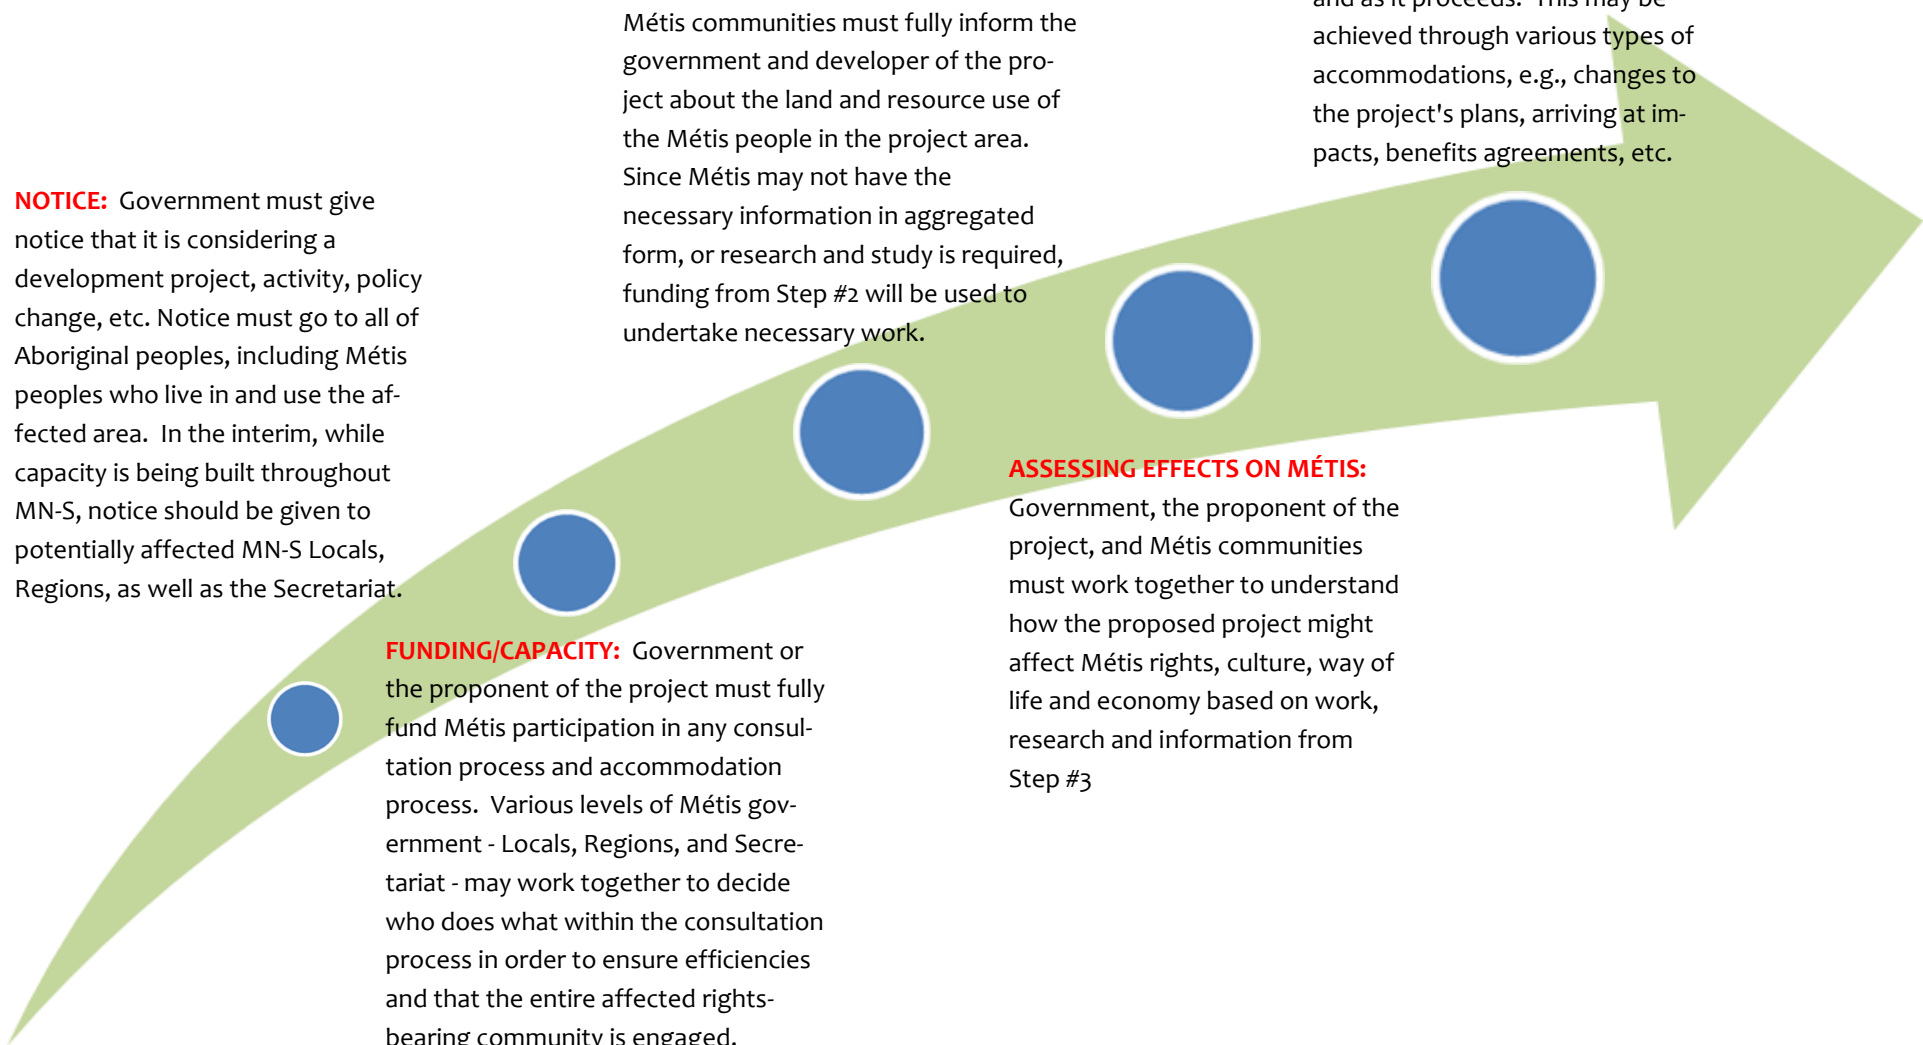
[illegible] This may be achieved through various types of accommodations, e.g., changes to the project's plans, arriving at impacts, benefits agreements, etc.

Métis communities must fully inform the government and developer of the project about the land and resource use of the Métis people in the project area. Since Métis may not have the necessary information in aggregated form, or research and study is required, funding from Step #2 will be used to undertake necessary work.

NOTICE: Government must give notice that it is considering a development project, activity, policy change, etc. Notice must go to all of Aboriginal peoples, including Métis peoples who live in and use the affected area. In the interim, while capacity is being built throughout MN-S, notice should be given to potentially affected MN-S Locals, Regions, as well as the Secretariat.

ASSESSING EFFECTS ON MÉTIS: Government, the proponent of the project, and Métis communities must work together to understand how the proposed project might affect Métis rights, culture, way of life and economy based on work, research and information from Step #3

FUNDING/CAPACITY: Government or the proponent of the project must fully fund Métis participation in any consultation process and accommodation process. Various levels of Métis government - Locals, Regions, and Secretariat - may work together to decide who does what within the consultation process in order to ensure efficiencies and that the entire affected rights-bearing community is engaged.